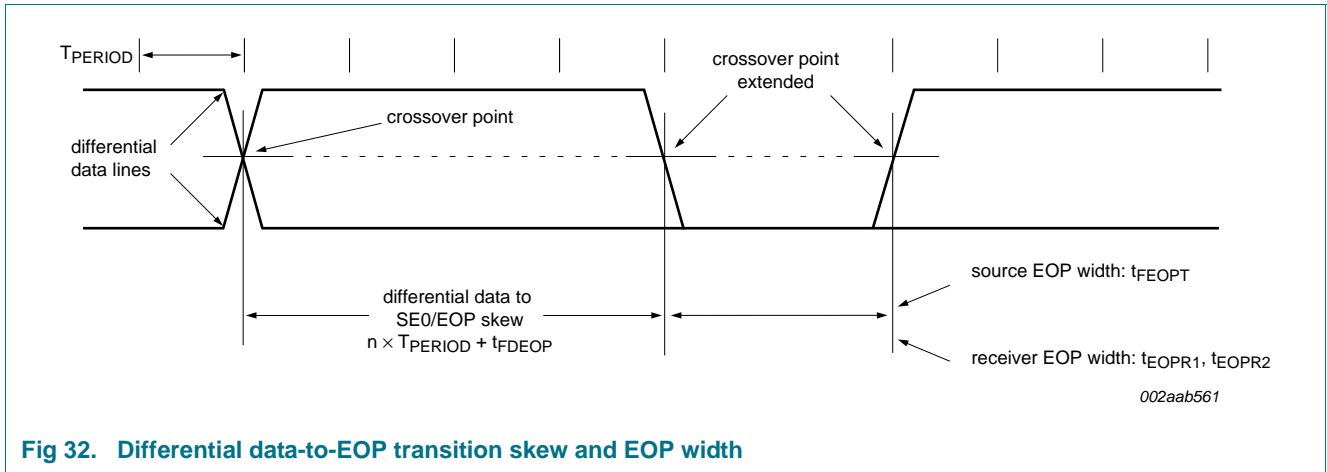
$T_{PERIOD}$

crossover point extended

differential data lines

crossover point

differential data to SE0/EOP skew
$n \times T_{PERIOD} + t_{FDEOP}$

source EOP width: $t_{FEOPT}$

receiver EOP width: $t_{EOPR1}$, $t_{EOPR2}$

002aab561

Fig 32. Differential data-to-EOP transition skew and EOP width